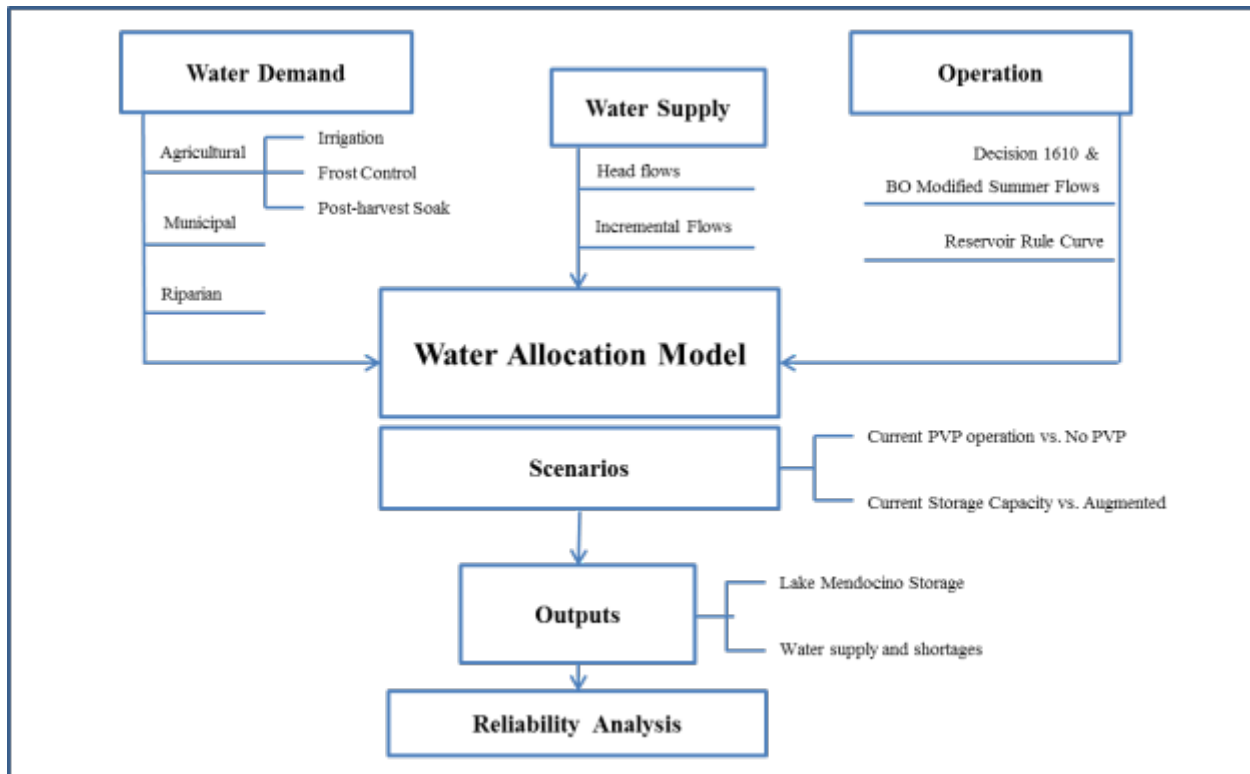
Water Demand

Agricultural
Irrigation
Frost Control
Post-harvest Soak
Municipal
Riparian

Water Supply

Head flows
Incremental Flows

Operation

Decision 1610 &
BO Modified Summer Flows
Reservoir Rule Curve

Water Allocation Model

Scenarios

Current PVP operation vs. No PVP
Current Storage Capacity vs. Augmented

Outputs

Lake Mendocino Storage
Water supply and shortages

Reliability Analysis